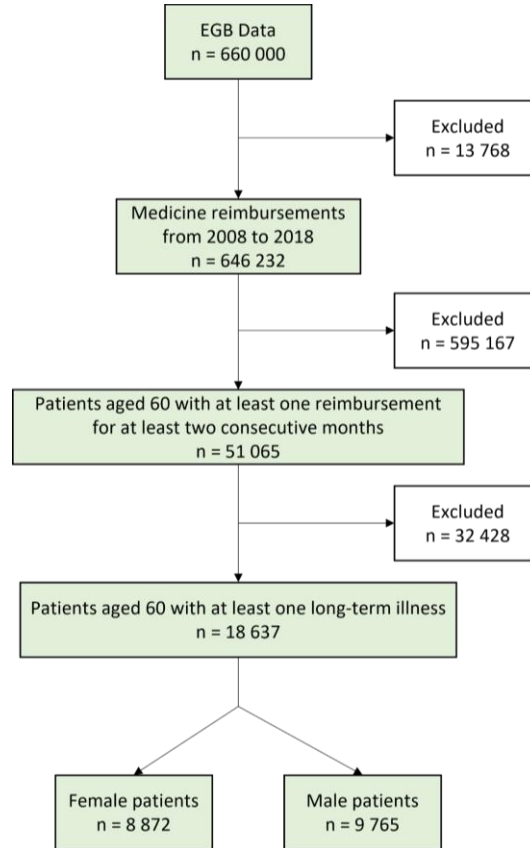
EGB Data
n = 660 000

Excluded
n = 13 768

Medicine reimbursements from 2008 to 2018
n = 646 232

Excluded
n = 595 167

Patients aged 60 with at least one reimbursement for at least two consecutive months
n = 51 065

Excluded
n = 32 428

Patients aged 60 with at least one long-term illness
n = 18 637

Female patients
n = 8 872

Male patients
n = 9 765